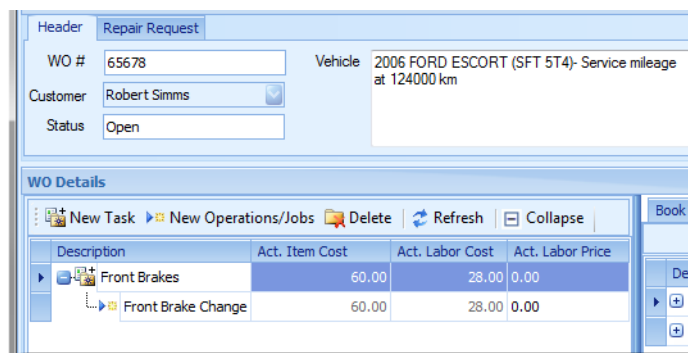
Header | Repair Request

WO # 65678

Customer Robert Simms

Status Open

Vehicle 2006 FORD ESCORT (SFT 5T4)- Service mileage at 124000 km

WO Details

New Task | New Operations/Jobs | Delete | Refresh | Collapse

| Description | Act. Item Cost | Act. Labor Cost | Act. Labor Price |
|---|---|---|---|
| Front Brakes | 60.00 | 28.00 | 0.00 |
| Front Brake Change | 60.00 | 28.00 | 0.00 |

Book

De